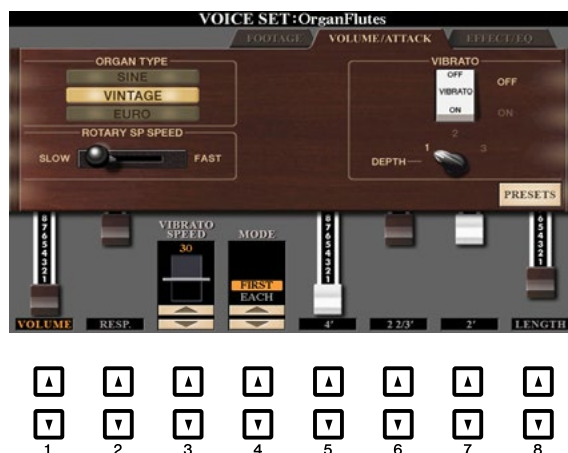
VOICE SET:OrganFlutes

FOOTAGE
VOLUME/ATTACK
EFFECT/EQ

ORGAN TYPE
SINE
VINTAGE
EURO

ROTARY SP SPEED
SLOW
FAST

VIBRATO
OFF
VIBRATO
ON
OFF
ON

DEPTH
1
2
3

PRESETS

8 7 6 5 4 3 2 1

VIBRATO SPEED
30

MODE
FIRST
EACH

8 7 6 5 4 3 2 1

6 5 4 3 2 1

VOLUME
RESP.
4'
2 2/3'
2'
LENGTH

1
2
3
4
5
6
7
8